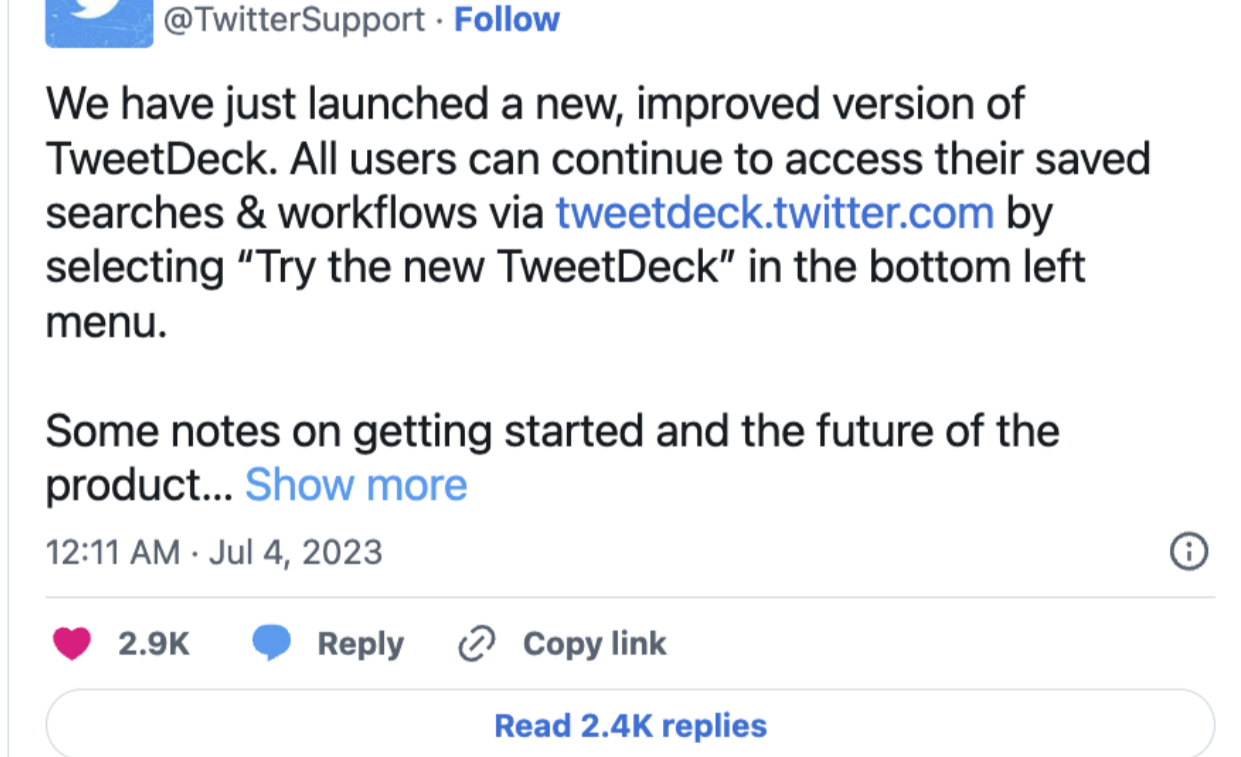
@TwitterSupport · Follow

We have just launched a new, improved version of TweetDeck. All users can continue to access their saved searches & workflows via tweetdeck.twitter.com by selecting "Try the new TweetDeck" in the bottom left menu.

Some notes on getting started and the future of the product... Show more

12:11 AM · Jul 4, 2023

2.9K Reply Copy link

Read 2.4K replies